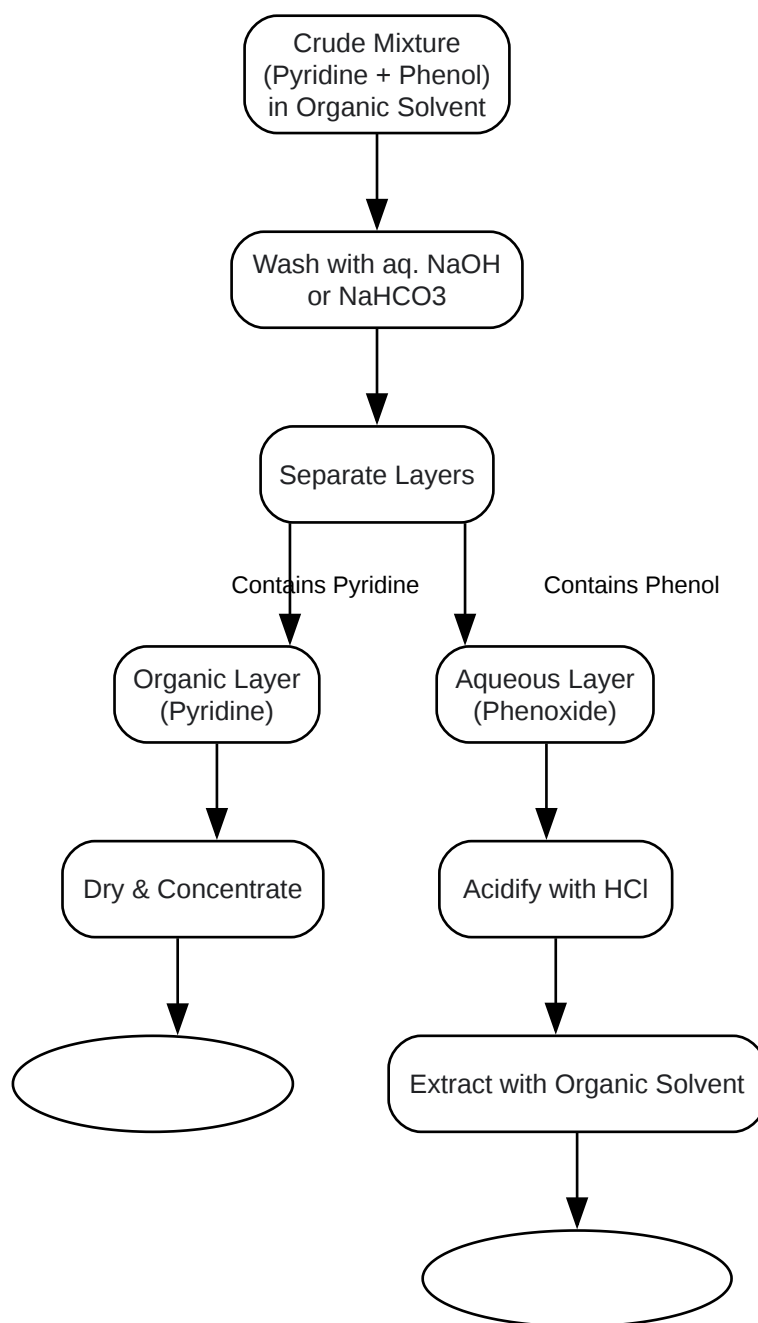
Crude Mixture (Pyridine + Phenol) in Organic Solvent

Wash with aq. NaOH or NaHCO3

Separate Layers

Contains Pyridine

Contains Phenol

Organic Layer (Pyridine)

Aqueous Layer (Phenoxide)

Dry & Concentrate

Acidify with HCl

Extract with Organic Solvent